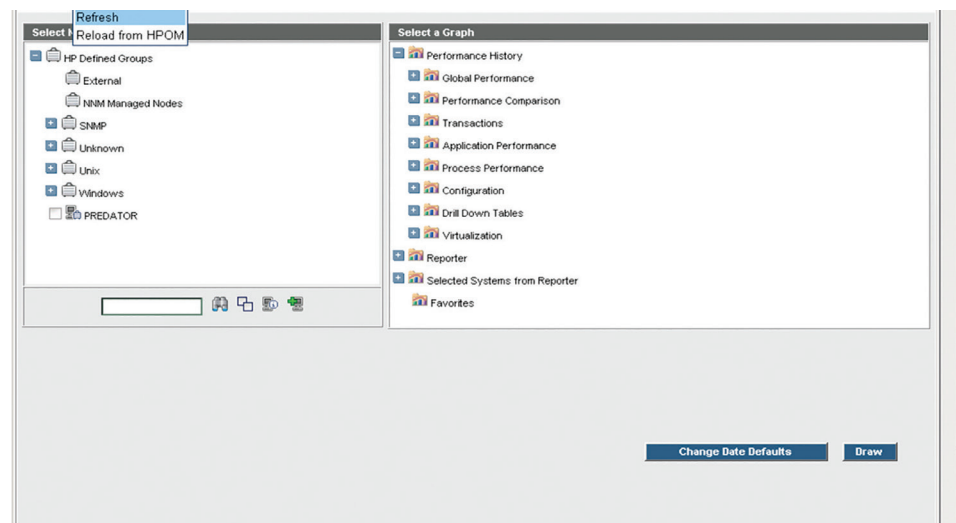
Select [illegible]

Refresh
Reload from HPOM

HP Defined Groups
External
NNM Managed Nodes
SNMP
Unknown
Unix
Windows
PREDATOR

Select a Graph
Performance History
Global Performance
Performance Comparison
Transactions
Application Performance
Process Performance
Configuration
Drill Down Tables
Virtualization
Reporter
Selected Systems from Reporter
Favorites

Change Date Defaults
Draw